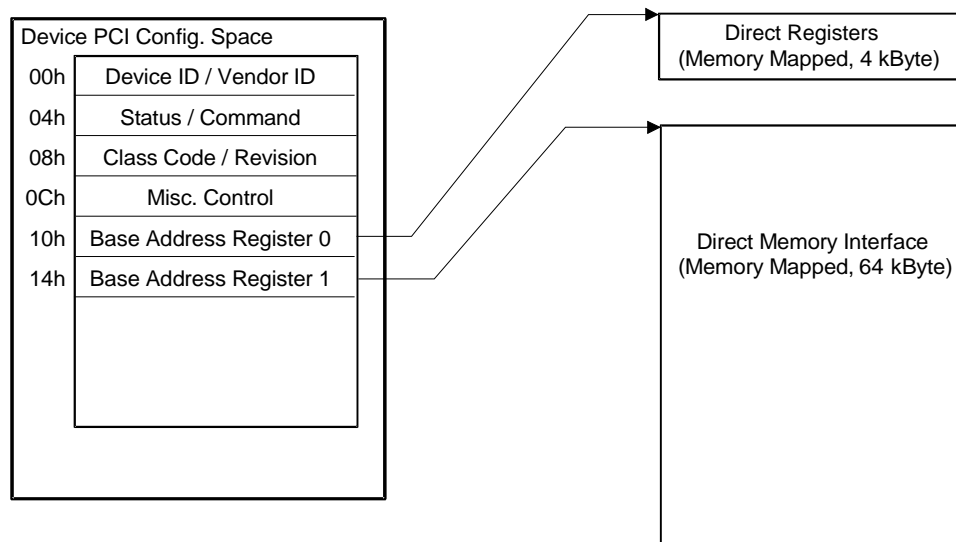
Device PCI Config. Space

00h Device ID / Vendor ID

04h Status / Command

08h Class Code / Revision

0Ch Misc. Control

10h Base Address Register 0

14h Base Address Register 1

Direct Registers
(Memory Mapped, 4 kByte)

Direct Memory Interface
(Memory Mapped, 64 kByte)